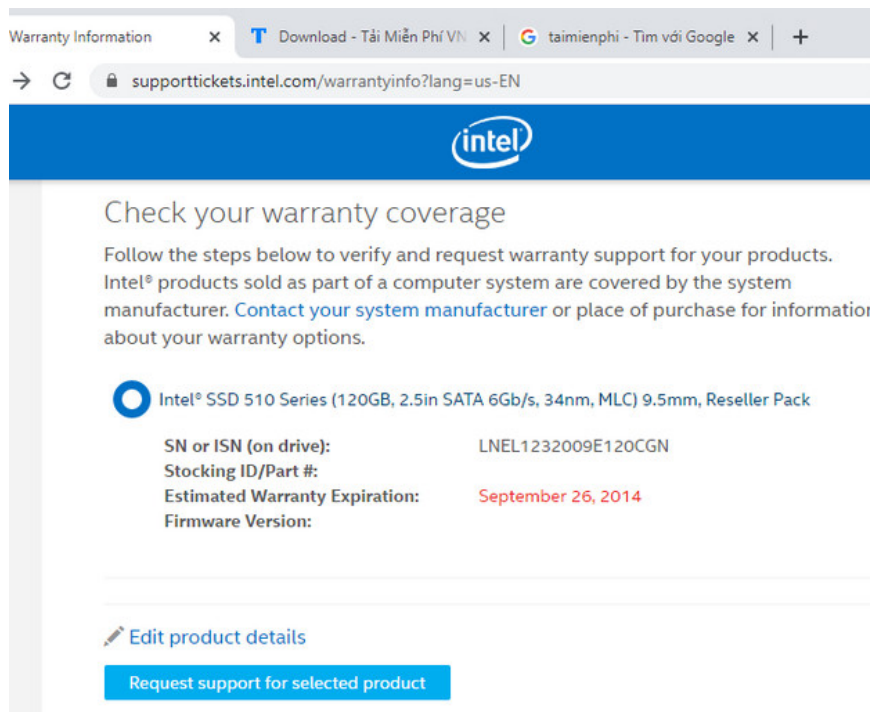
Warranty Information ×
Download - Tải Miễn Phí VN ×
taimienphi - Tìm với Google ×
+

supporttickets.intel.com/warrantyinfo?lang=us-EN

intel

Check your warranty coverage

Follow the steps below to verify and request warranty support for your products. Intel® products sold as part of a computer system are covered by the system manufacturer. Contact your system manufacturer or place of purchase for informatio about your warranty options.

Intel® SSD 510 Series (120GB, 2.5in SATA 6Gb/s, 34nm, MLC) 9.5mm, Reseller Pack

SN or ISN (on drive): LNEL1232009E120CGN
Stocking ID/Part #:
Estimated Warranty Expiration: September 26, 2014
Firmware Version:

Edit product details

Request support for selected product